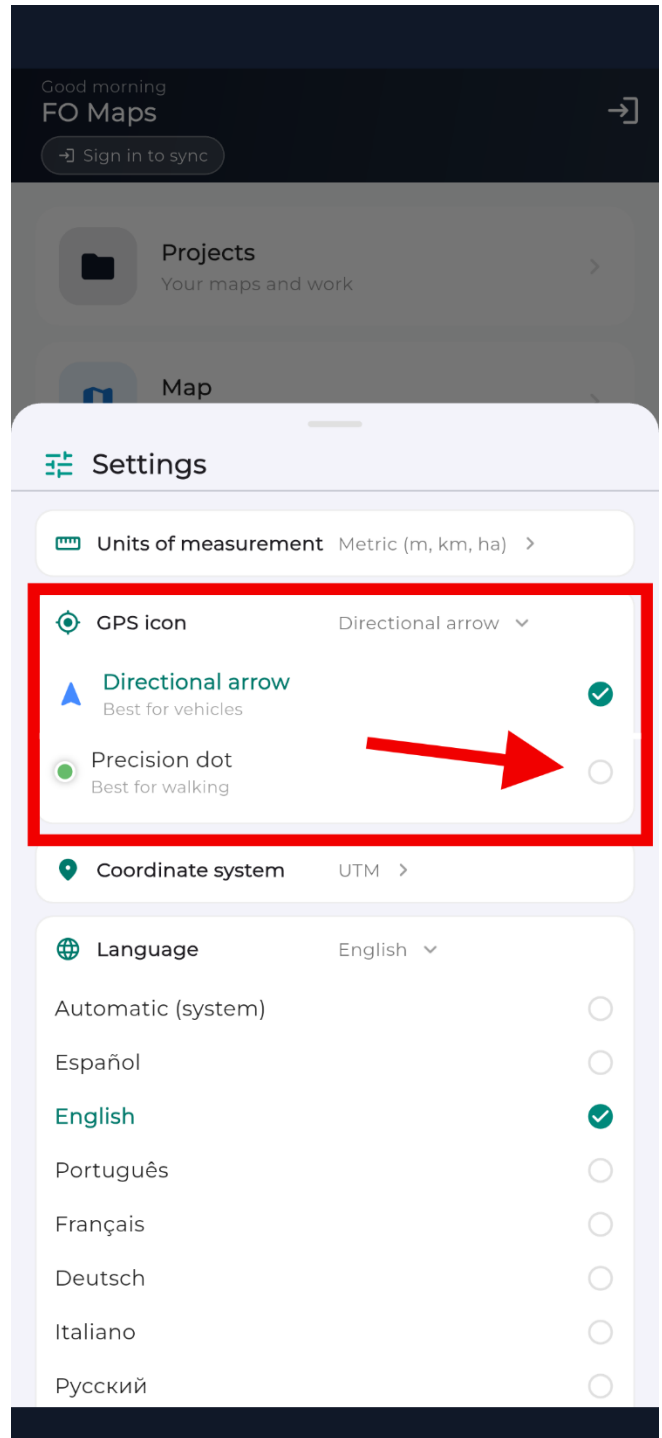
Good morning
FO Maps
Sign in to sync

Projects
Your maps and work

Map

Settings

Units of measurement Metric (m, km, ha)

GPS icon Directional arrow

Directional arrow
Best for vehicles

Precision dot
Best for walking

Coordinate system UTM

Language English

Automatic (system)

Español

English

Português

Français

Deutsch

Italiano

Русский